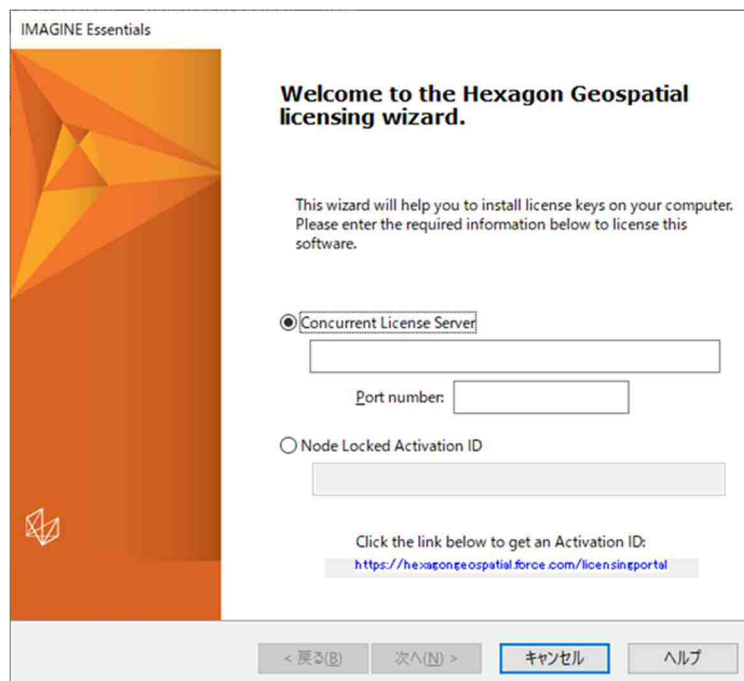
IMAGINE Essentials

Welcome to the Hexagon Geospatial licensing wizard.

This wizard will help you to install license keys on your computer. Please enter the required information below to license this software.

Concurrent License Server

Port number:

Node Locked Activation ID

Click the link below to get an Activation ID:
https://hexagongeospatial.force.com/licensingportal

< 戻る(B)
次へ(N) >
キャンセル
ヘルプ